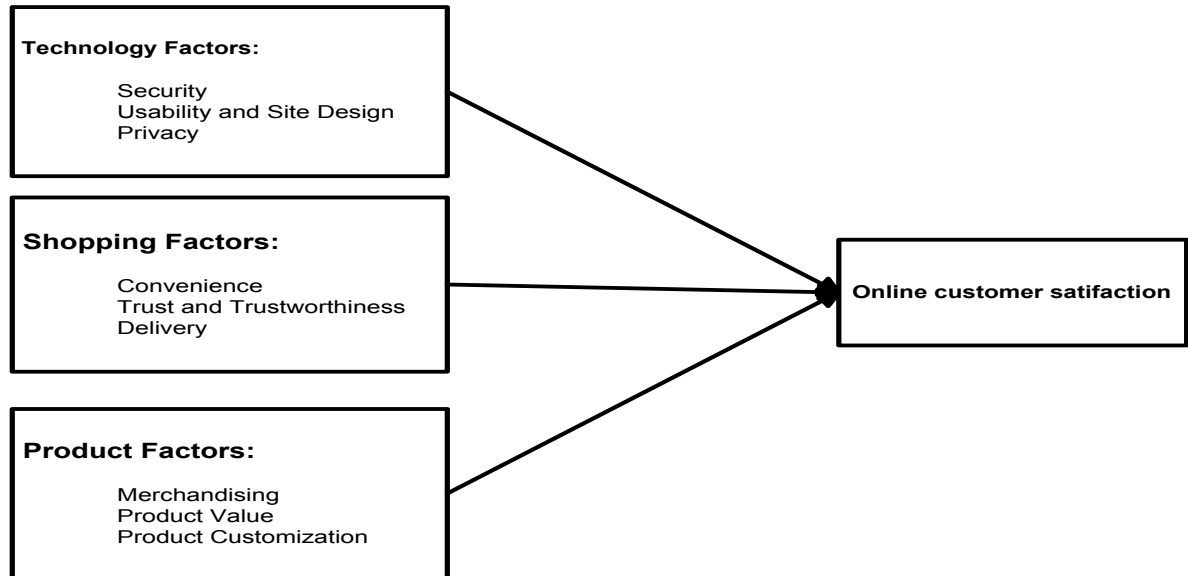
Technology Factors:

Security
Usability and Site Design
Privacy

Shopping Factors:

Convenience
Trust and Trustworthiness
Delivery

Product Factors:

Merchandising
Product Value
Product Customization

Online customer satifaction